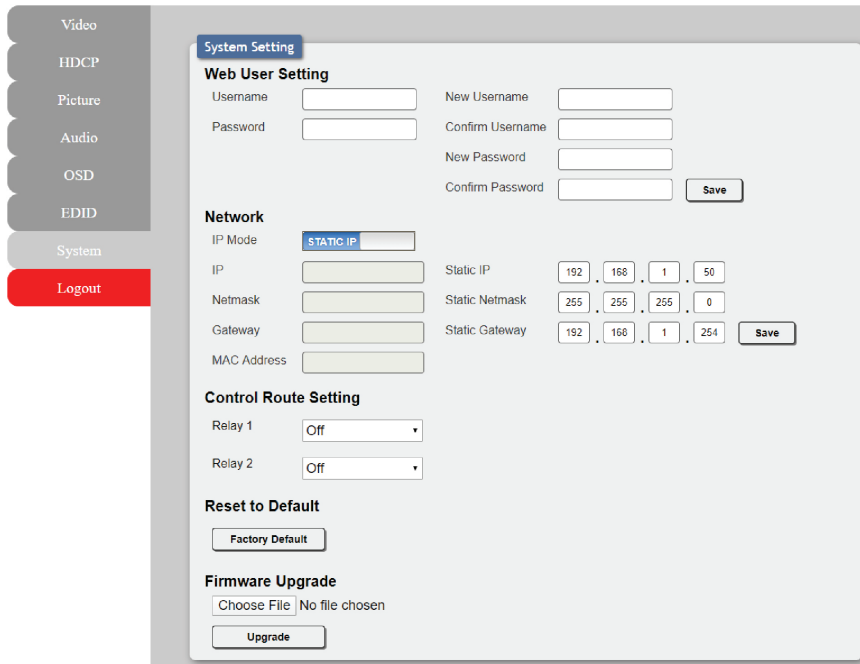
Video
HDCP
Picture
Audio
OSD
EDID
System
Logout

System Setting

Web User Setting

Username
Password
New Username
Confirm Username
New Password
Confirm Password
Save

Network

IP Mode STATIC IP
IP
Netmask
Gateway
MAC Address
Static IP 192 . 168 . 1 . 50
Static Netmask 255 . 255 . 255 . 0
Static Gateway 192 . 168 . 1 . 254
Save

Control Route Setting

Relay 1 Off
Relay 2 Off

Reset to Default

Factory Default

Firmware Upgrade

Choose File No file chosen
Upgrade